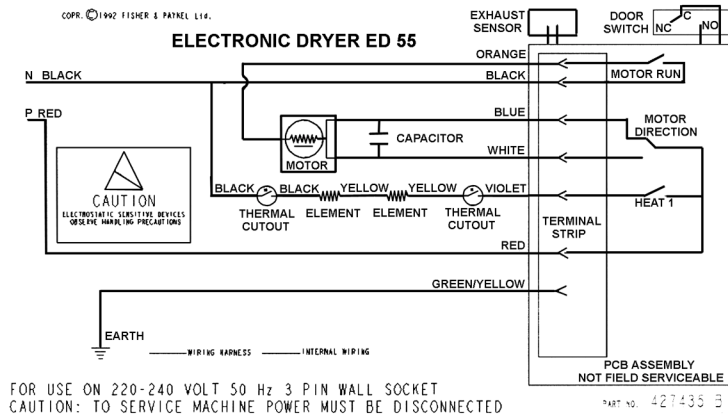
COPR. © 1992 FISHER & PAYKEL Ltd.

ELECTRONIC DRYER ED 55

EXHAUST SENSOR

DOOR SWITCH NC C NO

ORANGE

N BLACK

BLACK

MOTOR RUN

P RED

BLUE

MOTOR DIRECTION

CAPACITOR

WHITE

MOTOR

CAUTION
ELECTROSTATIC SENSITIVE DEVICES OBSERVE HANDLING PRECAUTIONS

BLACK BLACK YELLOW YELLOW VIOLET

THERMAL CUTOUT

ELEMENT

ELEMENT

THERMAL CUTOUT

HEAT 1

TERMINAL STRIP

RED

GREEN/YELLOW

EARTH

WIRING HARNESS

INTERNAL WIRING

PCB ASSEMBLY NOT FIELD SERVICEABLE

FOR USE ON 220-240 VOLT 50 Hz 3 PIN WALL SOCKET
CAUTION: TO SERVICE MACHINE POWER MUST BE DISCONNECTED

PART NO. 427435 B